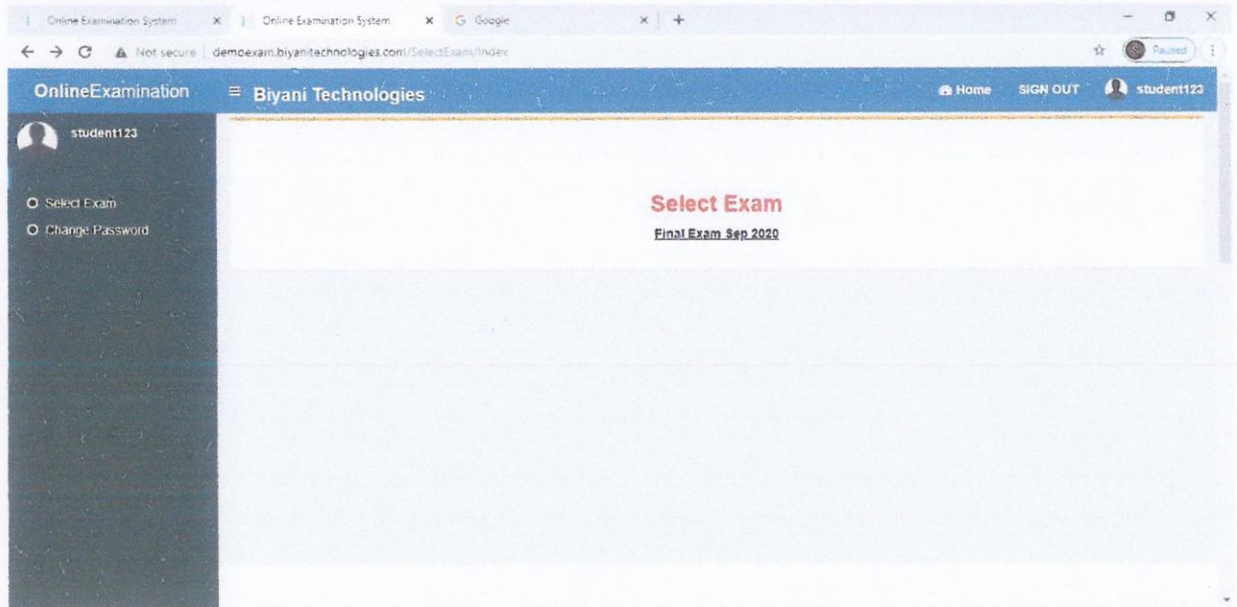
Online Examination System × Online Examination System × Google × +

Not secure | demoexam.biyanitechnologies.com/SelectExam/Index

Paused

OnlineExamination ≡ Biyani Technologies Home SIGN OUT student123

student123

Select Exam
Change Password

Select Exam

Final Exam Sep 2020